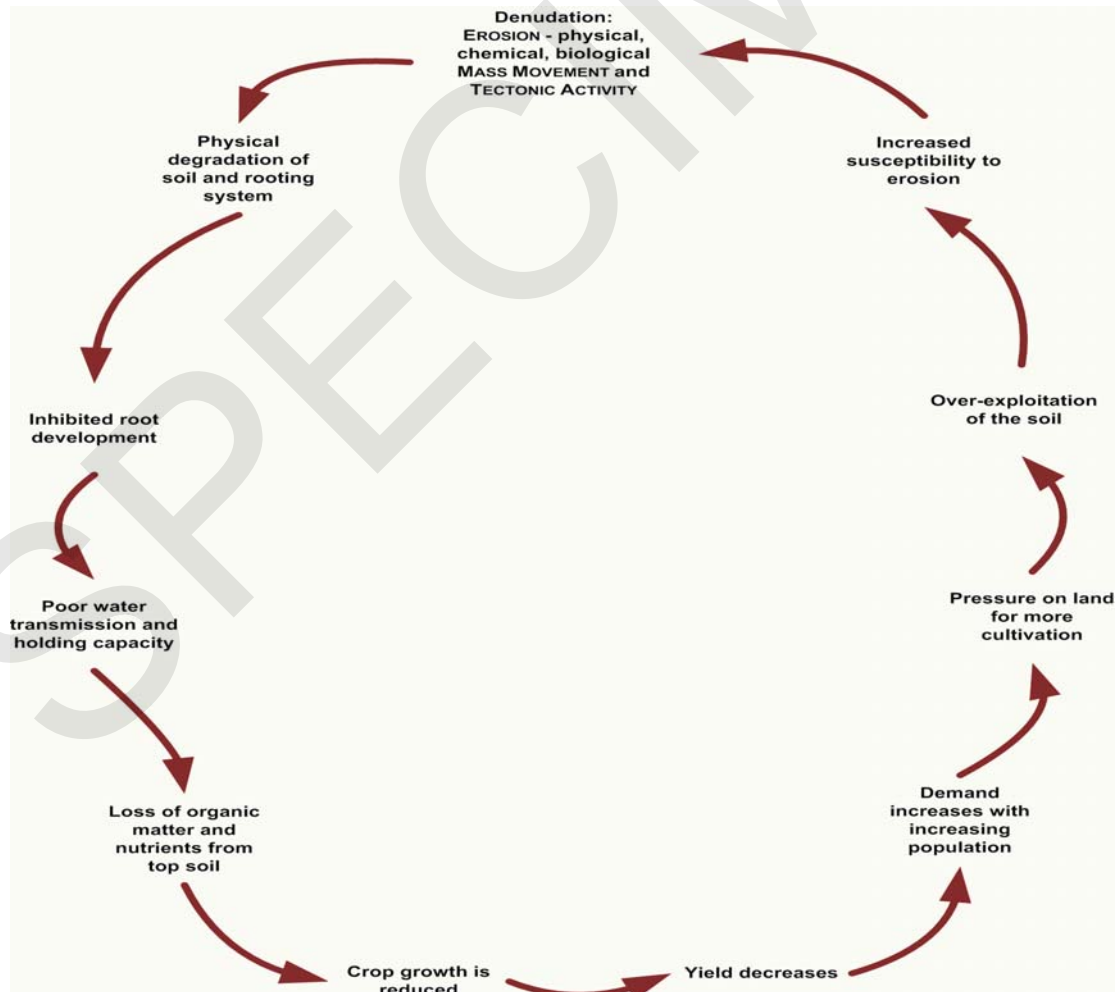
Denudation: EROSION - physical, chemical, biological MASS MOVEMENT and TECTONIC ACTIVITY

Physical degradation of soil and rooting system

Inhibited root development

Poor water transmission and holding capacity

Loss of organic matter and nutrients from top soil

Crop growth is reduced

Yield decreases

Demand increases with increasing population

Pressure on land for more cultivation

Over-exploitation of the soil

Increased susceptibility to erosion

SPECIMEN